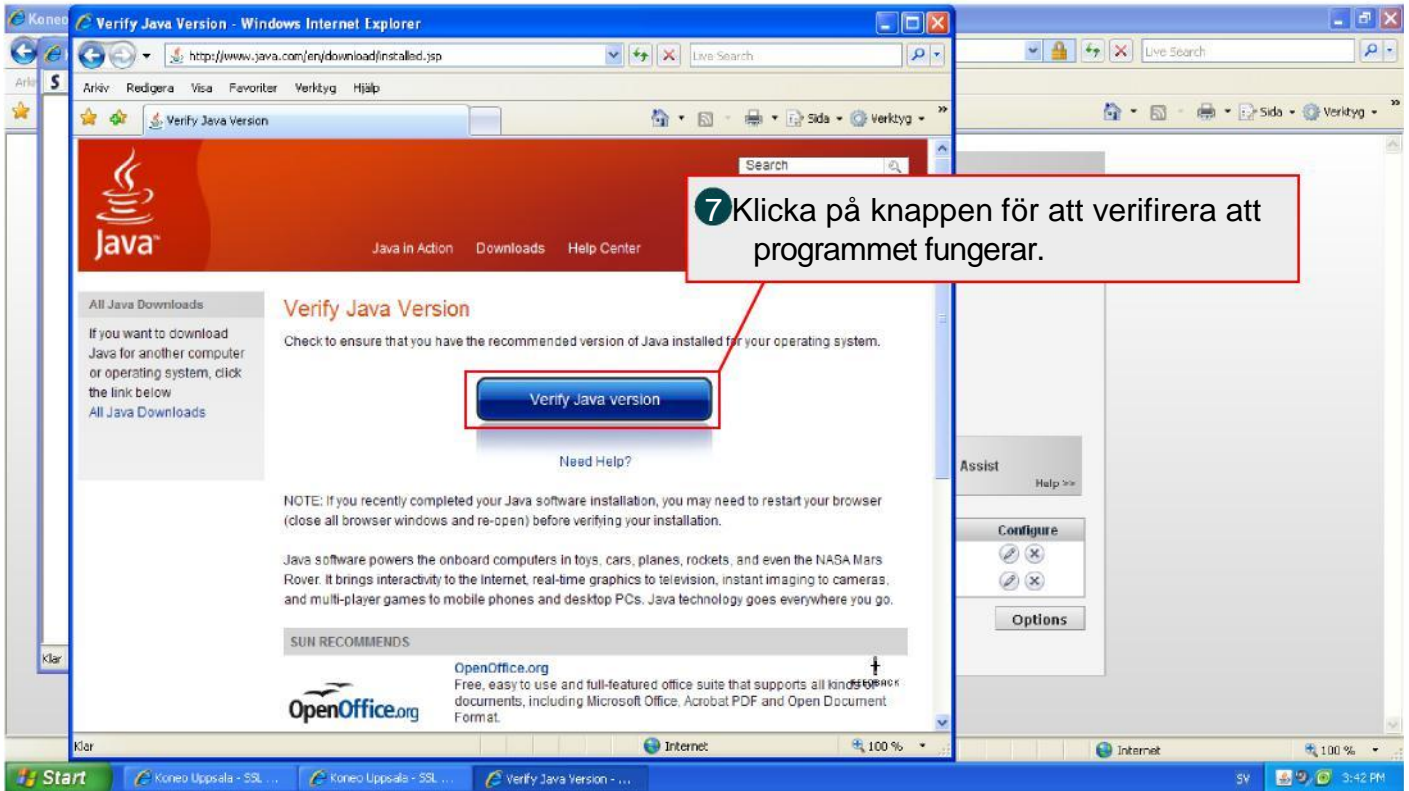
Koneo
Verify Java Version - Windows Internet Explorer
http://www.java.com/en/download/installed.jsp
Live Search
Live Search
Arkiv Redigera Visa Favoriter Verktyg Hjälp
Verify Java Version
Sida Verktyg
Sida Verktyg
Search
Java
Java in Action Downloads Help Center
7 Klicka på knappen för att verifirera att programmet fungerar.
All Java Downloads
If you want to download Java for another computer or operating system, click the link below
All Java Downloads
Verify Java Version
Check to ensure that you have the recommended version of Java installed for your operating system.
Verify Java version
Need Help?
NOTE: If you recently completed your Java software installation, you may need to restart your browser (close all browser windows and re-open) before verifying your installation.
Java software powers the onboard computers in toys, cars, planes, rockets, and even the NASA Mars Rover. It brings interactivity to the Internet, real-time graphics to television, instant imaging to cameras, and multi-player games to mobile phones and desktop PCs. Java technology goes everywhere you go.
SUN RECOMMENDS
OpenOffice.org
Free, easy to use and full-featured office suite that supports all kinds of documents, including Microsoft Office, Acrobat PDF and Open Document Format.
FEEDBACK
OpenOffice.org
Assist
Help >>
Configure
Options
Klar
Klar
Internet
100 %
Internet
100 %
Start
Koneo Uppsala - SSL ...
Koneo Uppsala - SSL ...
Verify Java Version - ...
SV
3:42 PM